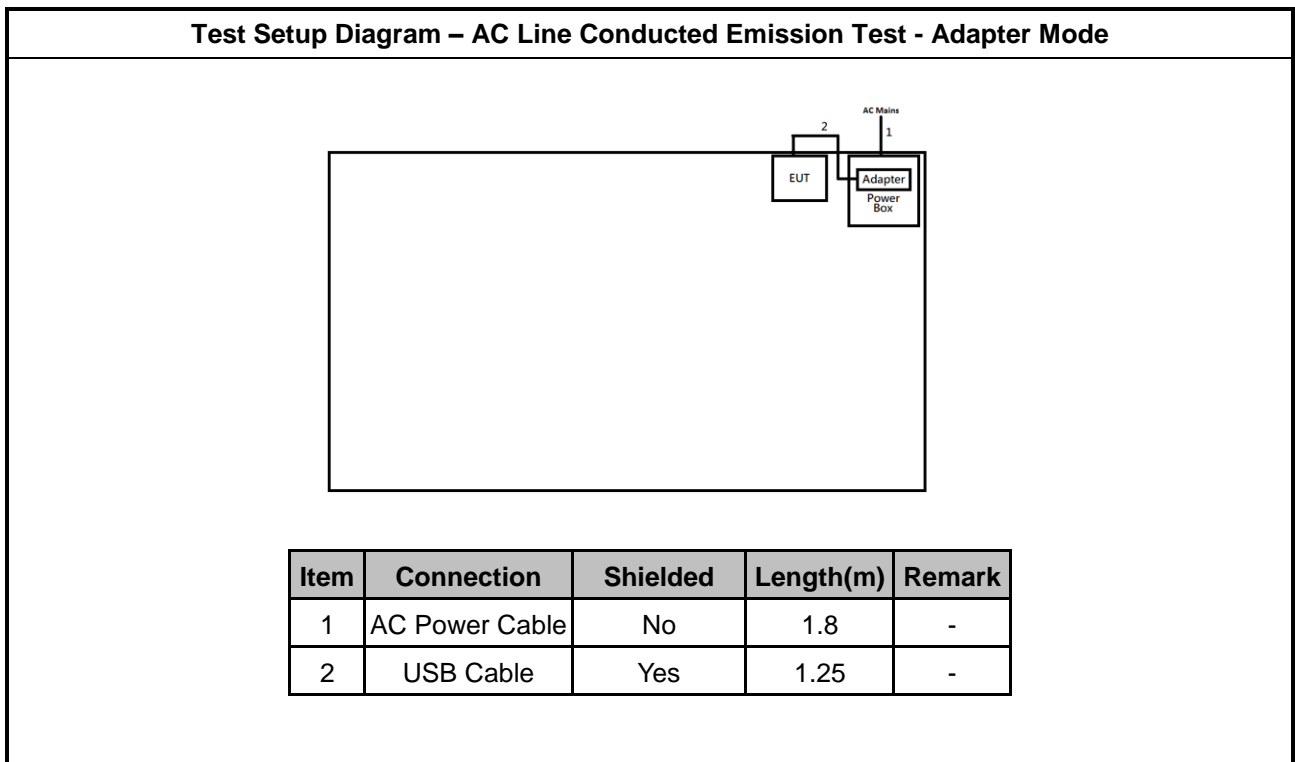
Test Setup Diagram – AC Line Conducted Emission Test - Adapter Mode

AC Mains
1
2
EUT
Adapter
Power Box

| Item | Connection | Shielded | Length(m) | Remark |
|---|---|---|---|---|
| 1 | AC Power Cable | No | 1.8 | - |
| 2 | USB Cable | Yes | 1.25 | - |